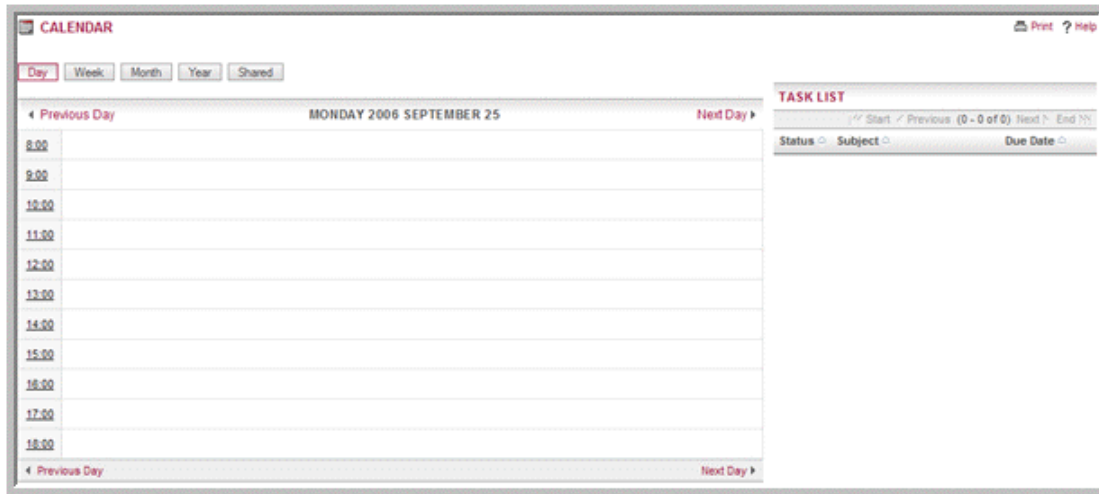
CALENDAR

Print ? Help

Day Week Month Year Shared

◂ Previous Day MONDAY 2006 SEPTEMBER 25 Next Day ▸

8:00
9:00
10:00
11:00
12:00
13:00
14:00
15:00
16:00
17:00
18:00

◂ Previous Day Next Day ▸

TASK LIST

Start Previous (0 - 0 of 0) Next End

| Status | Subject | Due Date |
|---|---|---|